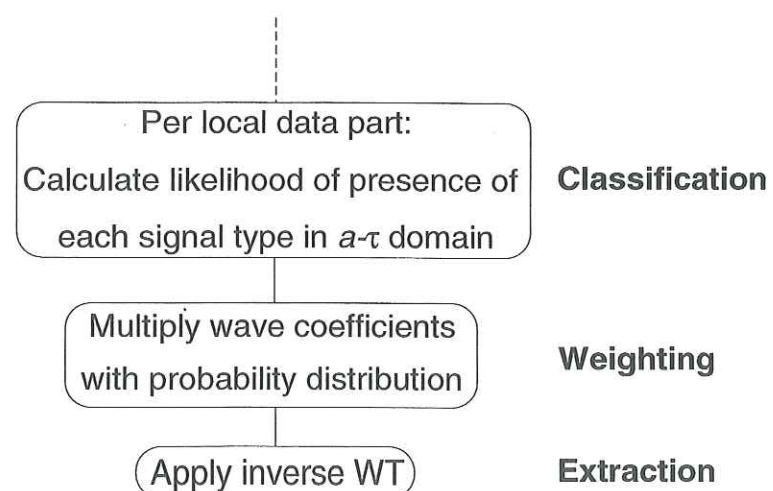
Per local data part:
Calculate likelihood of presence of each signal type in $a$-$\tau$ domain

Classification

Multiply wave coefficients with probability distribution

Weighting

Apply inverse WT

Extraction